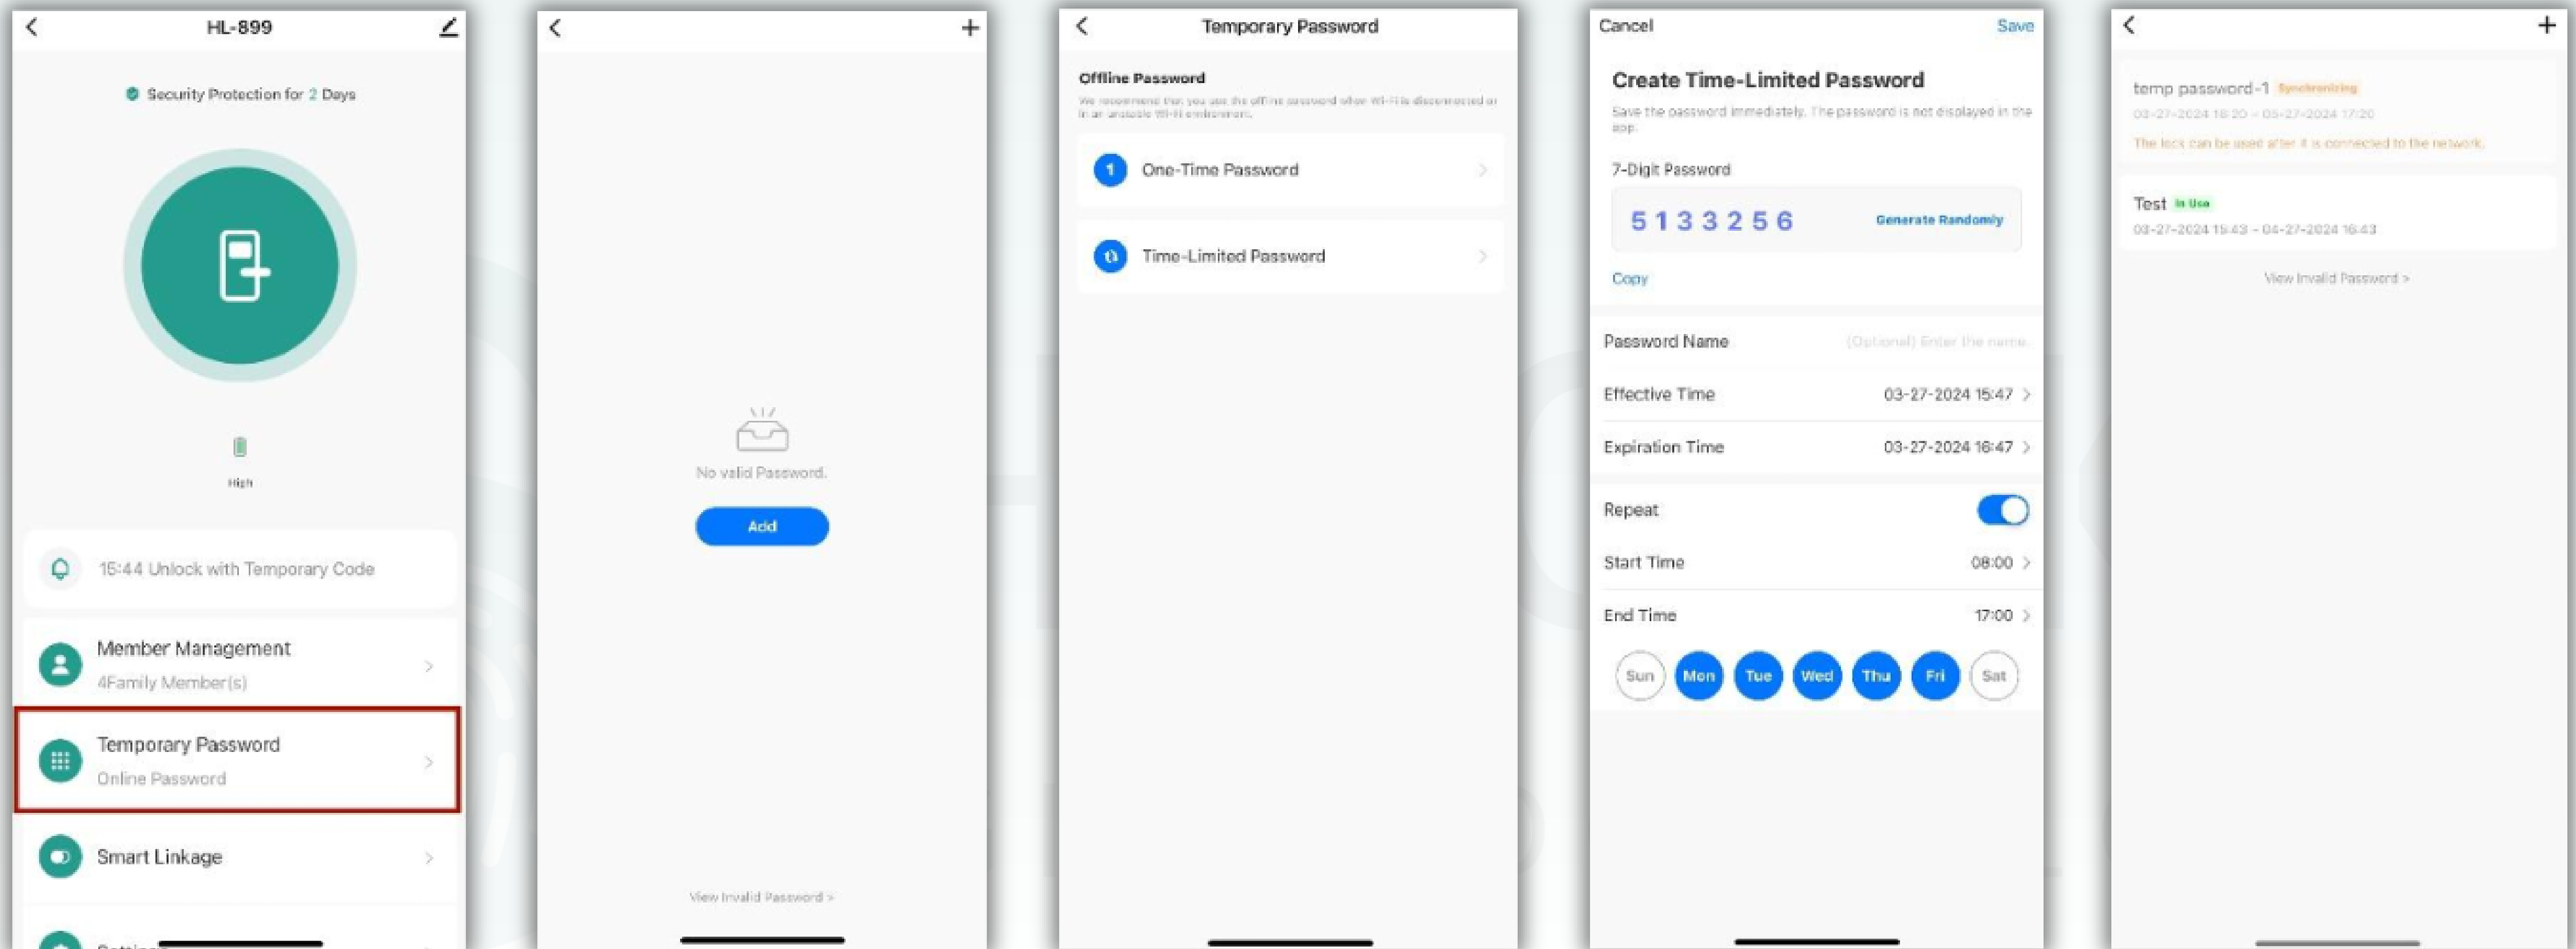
HL-899

Security Protection for 2 Days

High

15:44 Unlock with Temporary Code

Member Management
4Family Member(s)

Temporary Password
Online Password

Smart Linkage

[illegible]

No valid Password.

Add

View Invalid Password >

Temporary Password

Offline Password

We recommend that you use the offline password when Wi-Fi is disconnected or in an unstable Wi-Fi environment.

One-Time Password

Time-Limited Password

Cancel
Save

Create Time-Limited Password

Save the password immediately. The password is not displayed in the app.

7-Digit Password

5 1 3 3 2 5 6
Generate Randomly

Copy

Password Name
(Optional) Enter the name.

Effective Time
03-27-2024 15:47

Expiration Time
03-27-2024 16:47

Repeat

Start Time
08:00

End Time
17:00

Sun
Mon
Tue
Wed
Thu
Fri
Sat

temp password-1 Synchronizing
03-27-2024 16:20 - 03-27-2024 17:20
The lock can be used after it is connected to the network.

Test In Use
03-27-2024 15:43 - 04-27-2024 16:43

View Invalid Password >